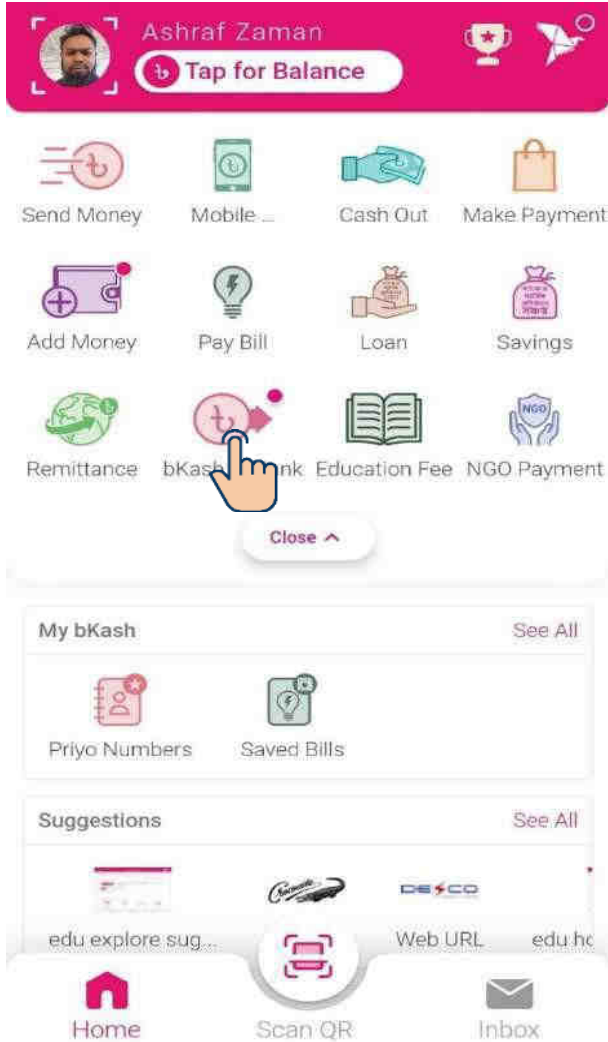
Ashraf Zaman
Tap for Balance

Send Money
Mobile ...
Cash Out
Make Payment
Add Money
Pay Bill
Loan
Savings
Remittance
bKash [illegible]nk
Education Fee
NGO Payment

Close ^

My bKash
See All
Priyo Numbers
Saved Bills

Suggestions
See All
edu explore sug...
DESCO
Web URL
edu h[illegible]

Home
Scan QR
Inbox